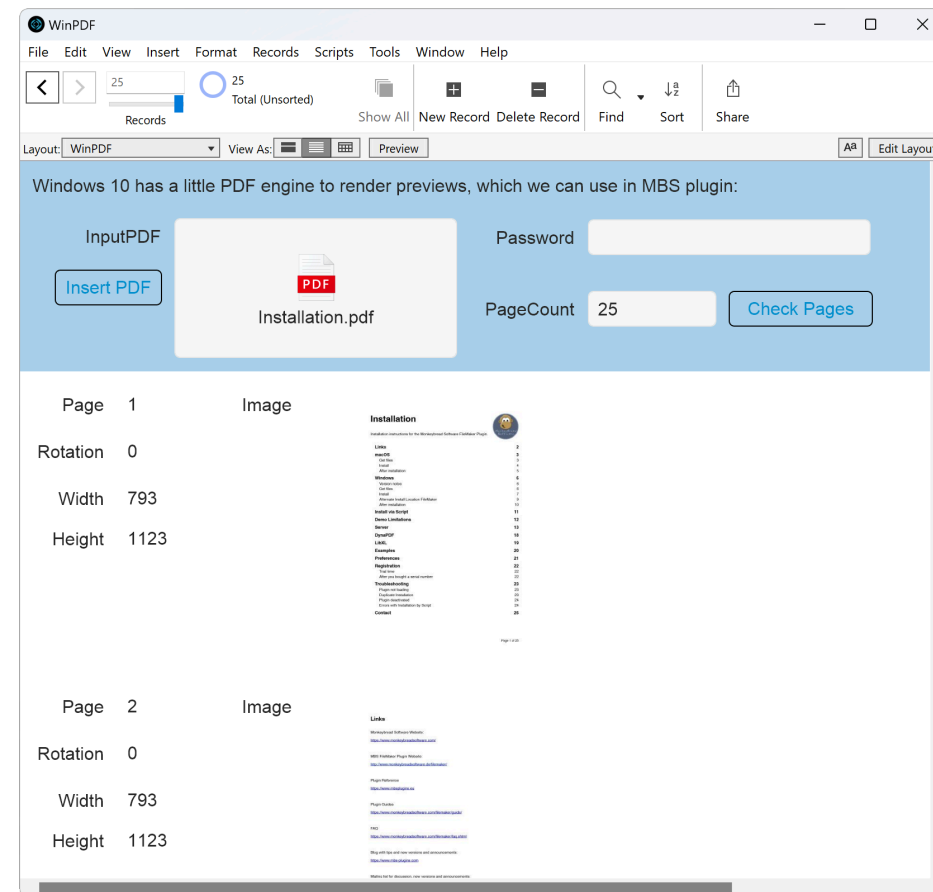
WinPDF

File Edit View Insert Format Records Scripts Tools Window Help

25

Records

25
Total (Unsorted)

Show All New Record Delete Record Find Sort Share

Layout: WinPDF View As: Preview Edit Layout

Windows 10 has a little PDF engine to render previews, which we can use in MBS plugin:

InputPDF

Insert PDF

PDF
Installation.pdf

Password

PageCount 25

Check Pages

Page 1
Rotation 0
Width 793
Height 1123

Image

Installation

Installation instructions for the Monkeybread Software FileMaker Plugin.

Links 2
macOS 3
Windows 6
Install via Script 11
Demo Limitations 12
Server 13
DynaPDF 18
LibXL 19
Examples 20
Preferences 21
Registration 22
Troubleshooting 23
Contact 25

Page 1 of 25

Page 2
Rotation 0
Width 793
Height 1123

Image

Links

Monkeybread Software Website:
https://www.monkeybreadsoftware.com/

MBS FileMaker Plugin Website:
http://www.monkeybreadsoftware.de/filemaker/

Plugin Reference
https://www.mbsplugins.eu

Plugin Guides
https://www.monkeybreadsoftware.com/filemaker/guide/

FAQ
https://www.monkeybreadsoftware.com/filemaker/faq.shtml

Blog with tips and new versions and announcements:
https://www.mbs-plugins.com

Mailing list for discussion, new versions and announcements: